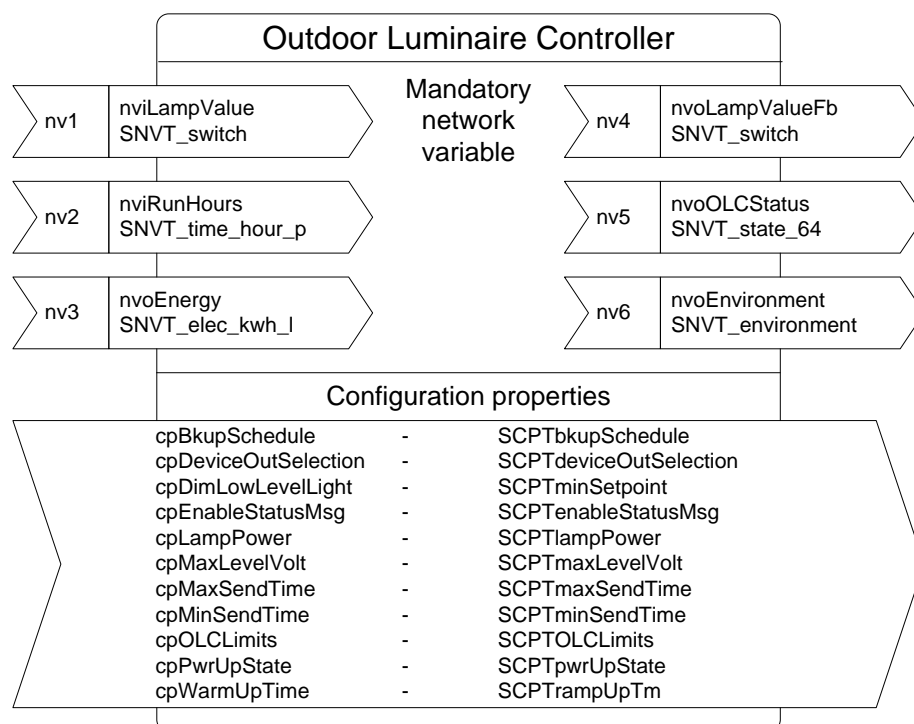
Outdoor Luminaire Controller

nv1 nviLampValue SNVT_switch

Mandatory network variable

nv4 nvoLampValueFb SNVT_switch

nv2 nviRunHours SNVT_time_hour_p

nv5 nvoOLCStatus SNVT_state_64

nv3 nvoEnergy SNVT_elec_kwh_l

nv6 nvoEnvironment SNVT_environment

Configuration properties

| | | |
|---|---|---|
| cpBkupSchedule | - | SCPTbkupSchedule |
| cpDeviceOutSelection | - | SCPTdeviceOutSelection |
| cpDimLowLevelLight | - | SCPTminSetpoint |
| cpEnableStatusMsg | - | SCPTenableStatusMsg |
| cpLampPower | - | SCPTlampPower |
| cpMaxLevelVolt | - | SCPTmaxLevelVolt |
| cpMaxSendTime | - | SCPTmaxSendTime |
| cpMinSendTime | - | SCPTminSendTime |
| cpOLCLimits | - | SCPTOLCLimits |
| cpPwrUpState | - | SCPTpwrUpState |
| cpWarmUpTime | - | SCPTrampUpTm |